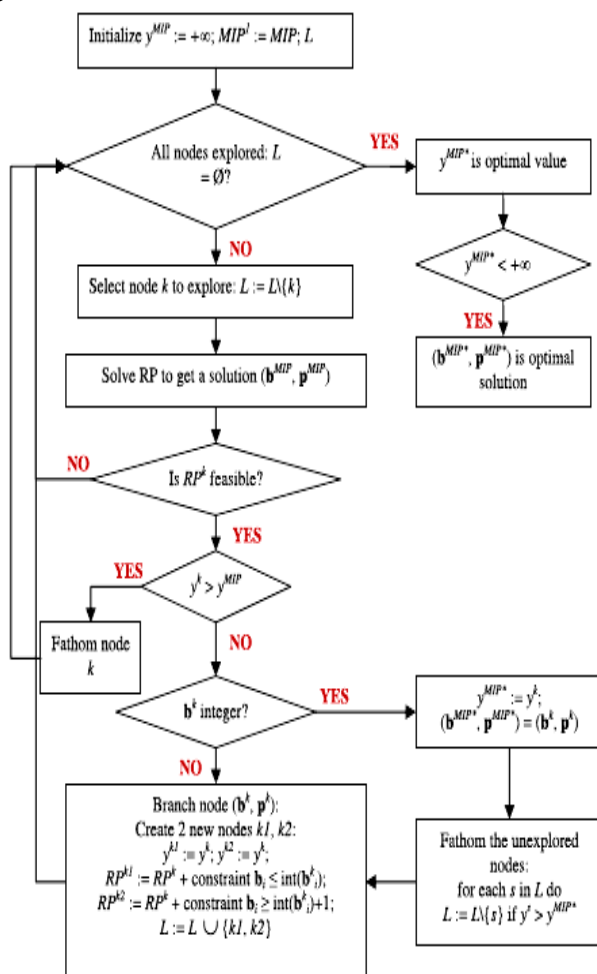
Initialize $y^{MIP} := +\infty$; $MIP^1 := MIP$; $L$

All nodes explored: $L = \emptyset$?

YES

$y^{MIP*}$ is optimal value

$y^{MIP*} < +\infty$

YES

($\mathbf{b}^{MIP*}$, $\mathbf{p}^{MIP*}$) is optimal solution

NO

Select node $k$ to explore: $L := L \backslash \{k\}$

Solve RP to get a solution ($\mathbf{b}^{MIP}$, $\mathbf{p}^{MIP}$)

NO

Is $RP^k$ feasible?

YES

YES

$y^k > y^{MIP}$

Fathom node $k$

NO

$\mathbf{b}^k$ integer?

YES

$y^{MIP*} := y^k$;
($\mathbf{b}^{MIP*}$, $\mathbf{p}^{MIP*}$) = ($\mathbf{b}^k$, $\mathbf{p}^k$)

NO

Branch node ($\mathbf{b}^k$, $\mathbf{p}^k$):
Create 2 new nodes $k1$, $k2$:
$y^{k1} := y^k$; $y^{k2} := y^k$;
$RP^{k1} := RP^k$ + constraint $\mathbf{b}_i \leq \text{int}(\mathbf{b}^k_i)$;
$RP^{k2} := RP^k$ + constraint $\mathbf{b}_i \geq \text{int}(\mathbf{b}^k_i)+1$;
$L := L \cup \{k1, k2\}$

Fathom the unexplored nodes:
for each $s$ in $L$ do
$L := L \backslash \{s\}$ if $y^s > y^{MIP*}$